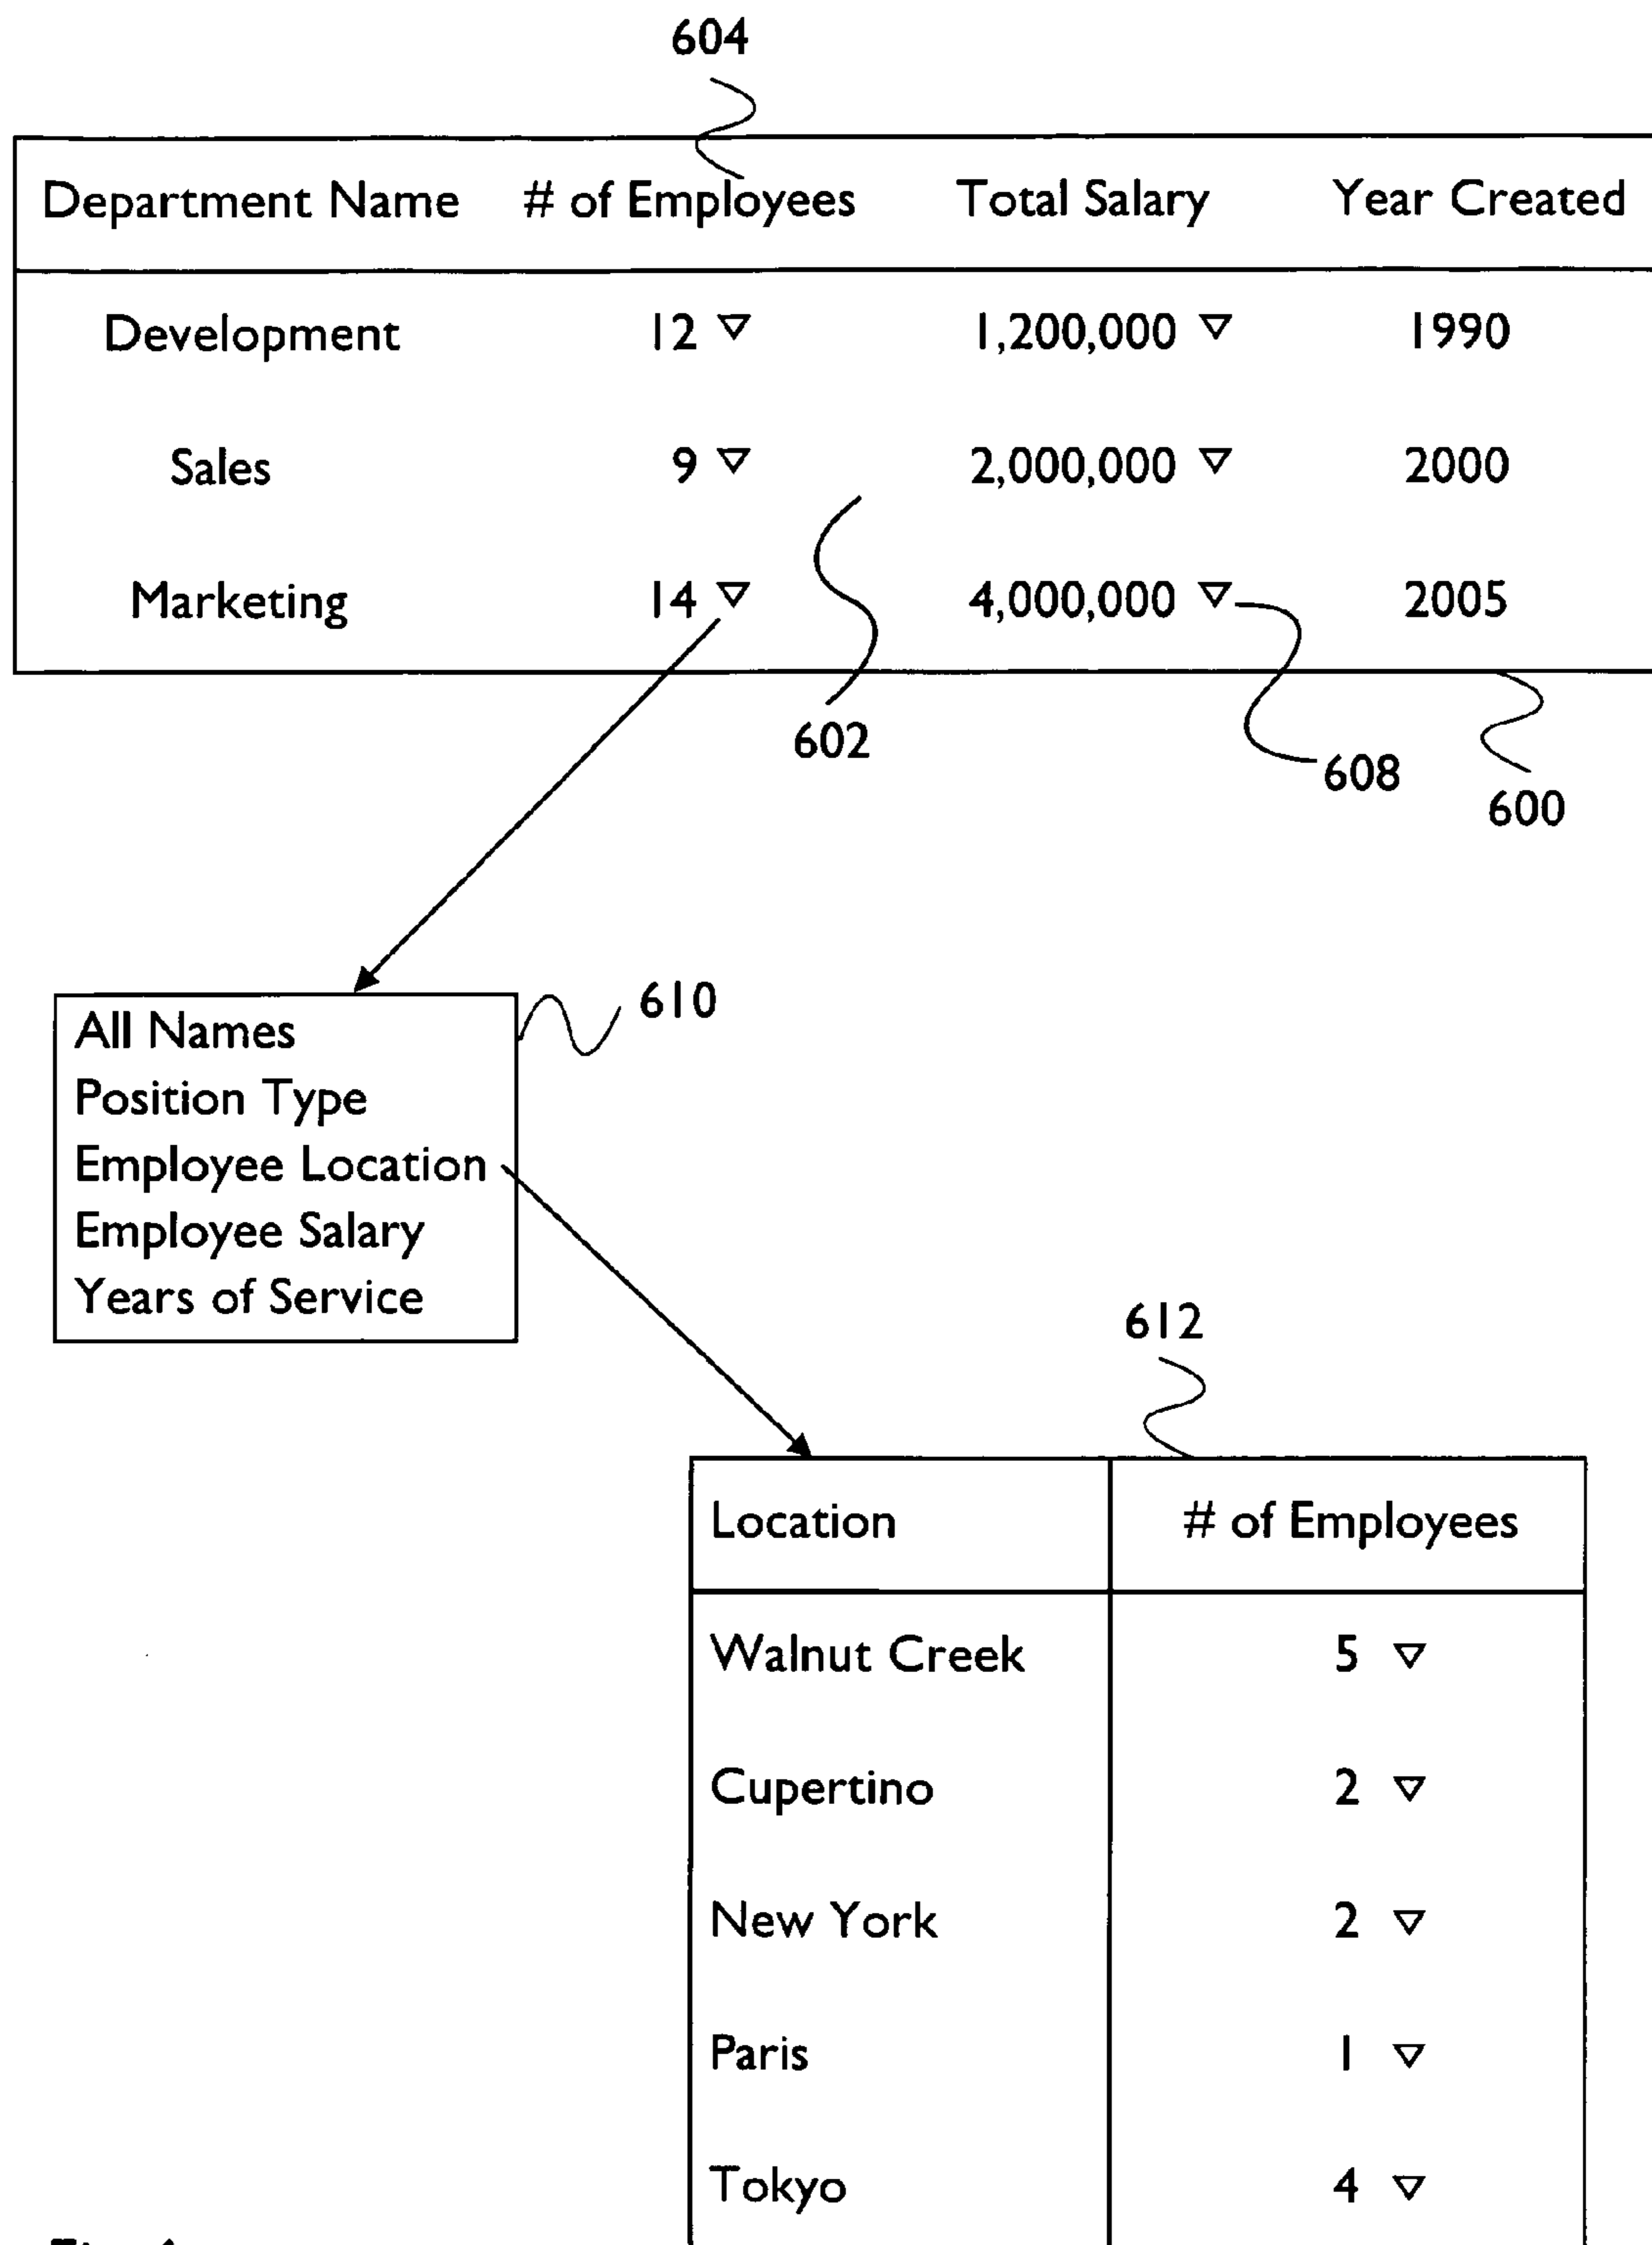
604

| Department Name | # of Employees | Total Salary | Year Created |
|---|---|---|---|
| Development | 12 ▽ | 1,200,000 ▽ | 1990 |
| Sales | 9 ▽ | 2,000,000 ▽ | 2000 |
| Marketing | 14 ▽ | 4,000,000 ▽ | 2005 |

602

608

600

All Names
Position Type
Employee Location
Employee Salary
Years of Service

610

612

| Location | # of Employees |
|---|---|
| Walnut Creek | 5 ▽ |
| Cupertino | 2 ▽ |
| New York | 2 ▽ |
| Paris | 1 ▽ |
| Tokyo | 4 ▽ |

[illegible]